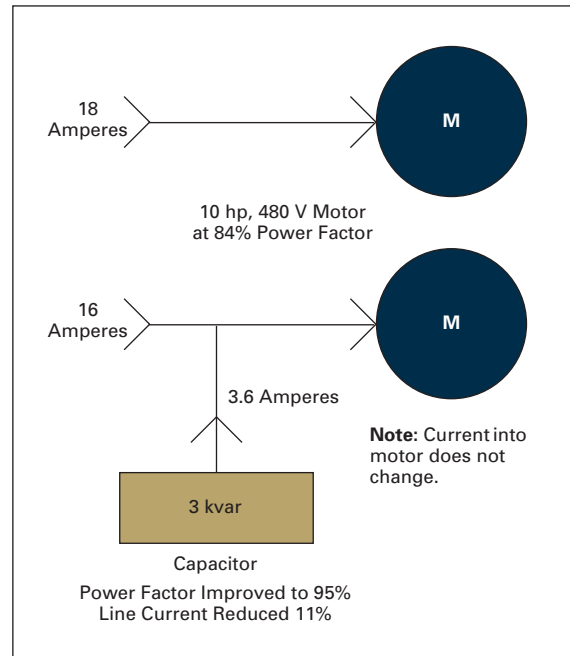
18 Amperes

M

10 hp, 480 V Motor at 84% Power Factor

16 Amperes

M

3.6 Amperes

**Note:** Current into motor does not change.

3 kvar

Capacitor

Power Factor Improved to 95%
Line Current Reduced 11%